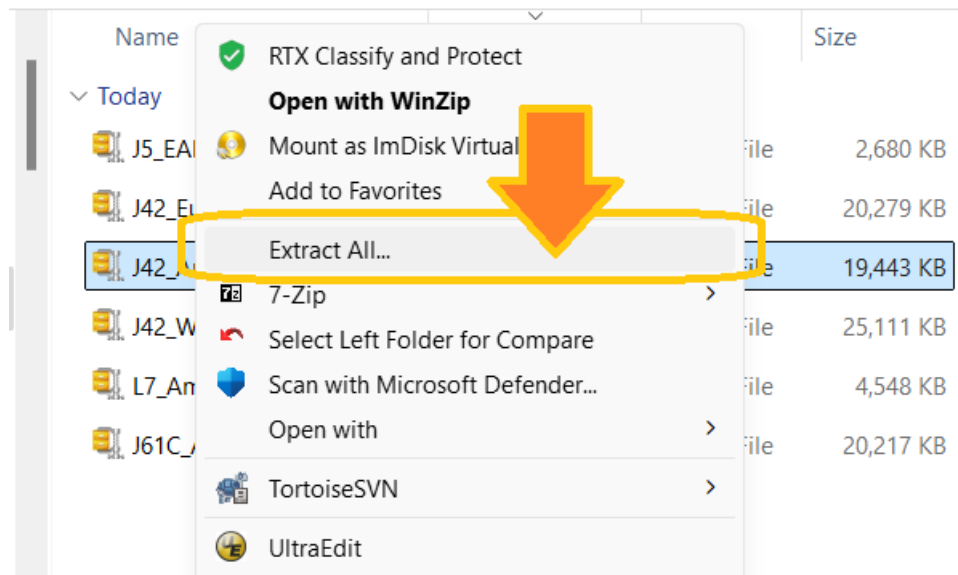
Name

Size

Today

J5_EAI

File

2,680 KB

J42_Eu

File

20,279 KB

J42_A

File

19,443 KB

J42_W

File

25,111 KB

L7_Am

File

4,548 KB

J61C_A

File

20,217 KB

RTX Classify and Protect

**Open with WinZip**

Mount as ImDisk Virtual

Add to Favorites

Extract All...

7-Zip

Select Left Folder for Compare

Scan with Microsoft Defender...

Open with

TortoiseSVN

UltraEdit